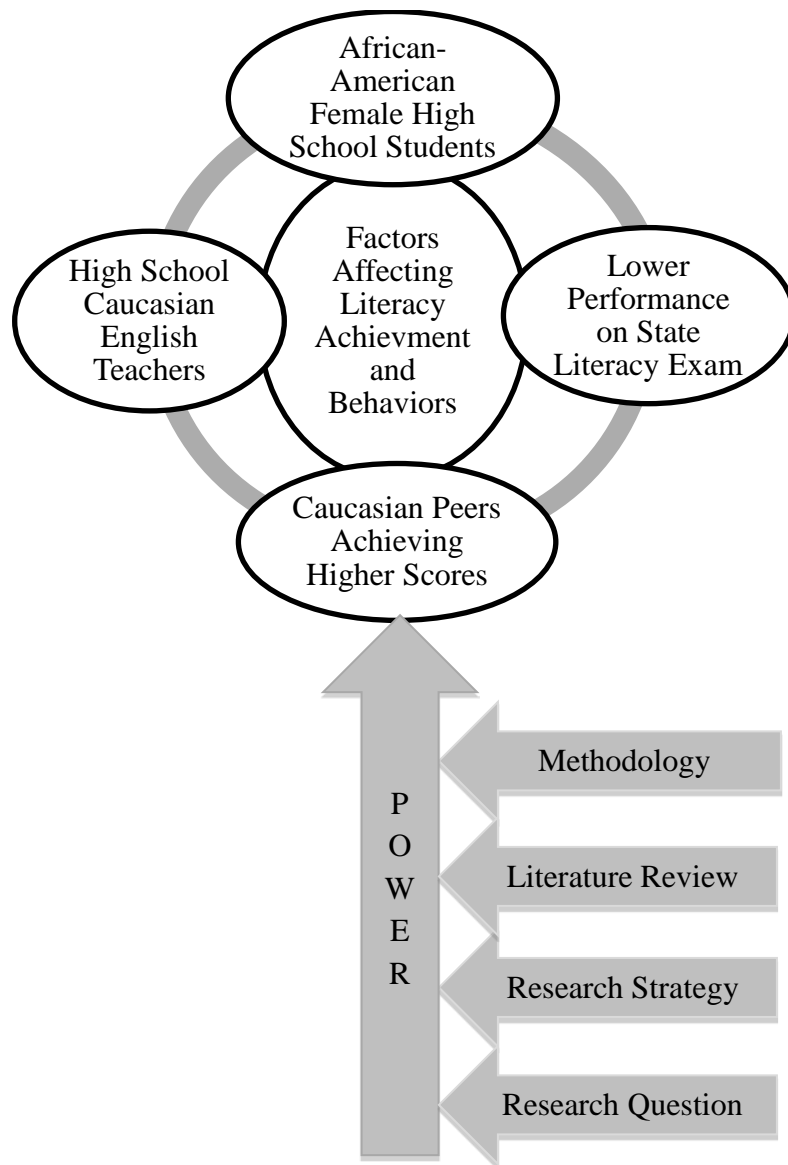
African-American Female High School Students

High School Caucasian English Teachers

Factors Affecting Literacy Achievment and Behaviors

Lower Performance on State Literacy Exam

Caucasian Peers Achieving Higher Scores

P
O
W
E
R

Methodology

Literature Review

Research Strategy

Research Question